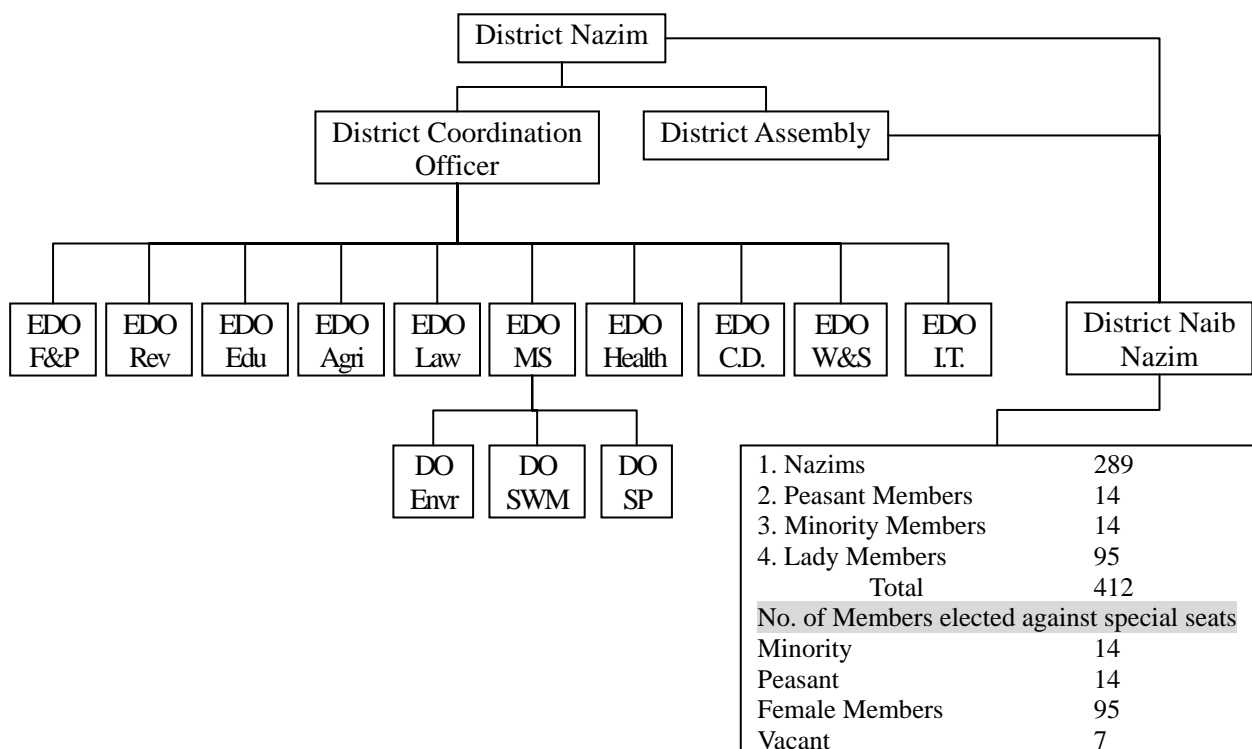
District Nazim

District Coordination Officer

District Assembly

EDO F&P

EDO Rev

EDO Edu

EDO Agri

EDO Law

EDO MS

EDO Health

EDO C.D.

EDO W&S

EDO I.T.

District Naib Nazim

DO Envr

DO SWM

DO SP

| | |
|---|---|
| 1. Nazims | 289 |
| 2. Peasant Members | 14 |
| 3. Minority Members | 14 |
| 4. Lady Members | 95 |
| Total | 412 |
| No. of Members elected against special seats | |
| Minority | 14 |
| Peasant | 14 |
| Female Members | 95 |
| Vacant | 7 |